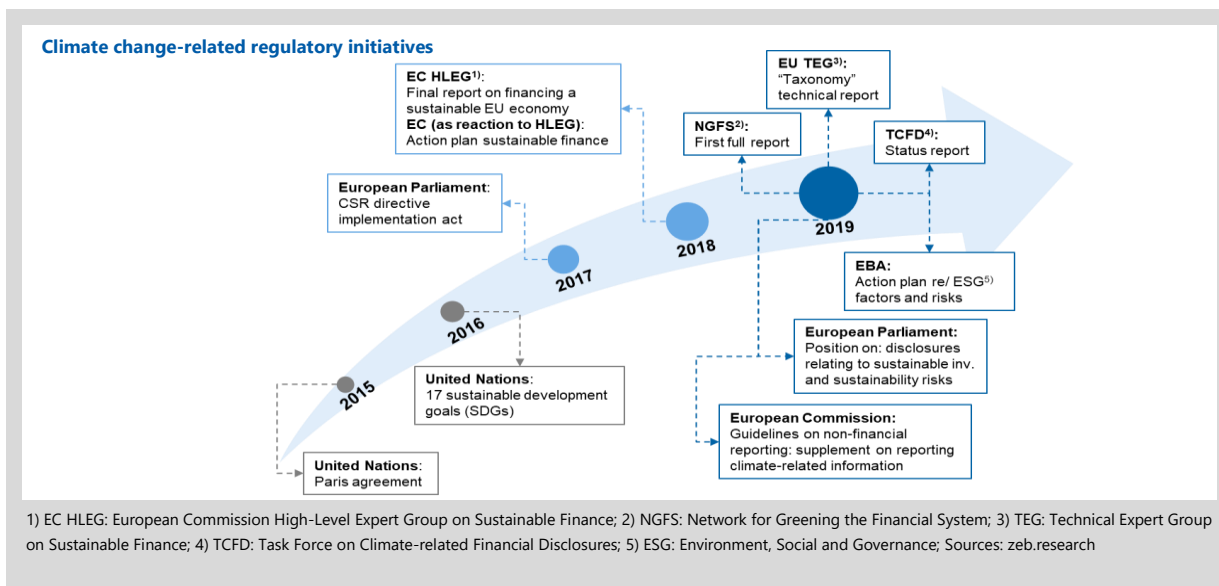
Climate change-related regulatory initiatives

United Nations:
Paris agreement

2015

2016

United Nations:
17 sustainable development goals (SDGs)

2017

European Parliament:
CSR directive implementation act

2018

EC HLEG$^{1)}$:
Final report on financing a sustainable EU economy
EC (as reaction to HLEG):
Action plan sustainable finance

NGFS$^{2)}$:
First full report

EU TEG$^{3)}$:
"Taxonomy" technical report

2019

TCFD$^{4)}$:
Status report

EBA:
Action plan re/ ESG$^{5)}$ factors and risks

European Parliament:
Position on: disclosures relating to sustainable inv. and sustainability risks

European Commission:
Guidelines on non-financial reporting: supplement on reporting climate-related information

1) EC HLEG: European Commission High-Level Expert Group on Sustainable Finance; 2) NGFS: Network for Greening the Financial System; 3) TEG: Technical Expert Group on Sustainable Finance; 4) TCFD: Task Force on Climate-related Financial Disclosures; 5) ESG: Environment, Social and Governance; Sources: zeb.research